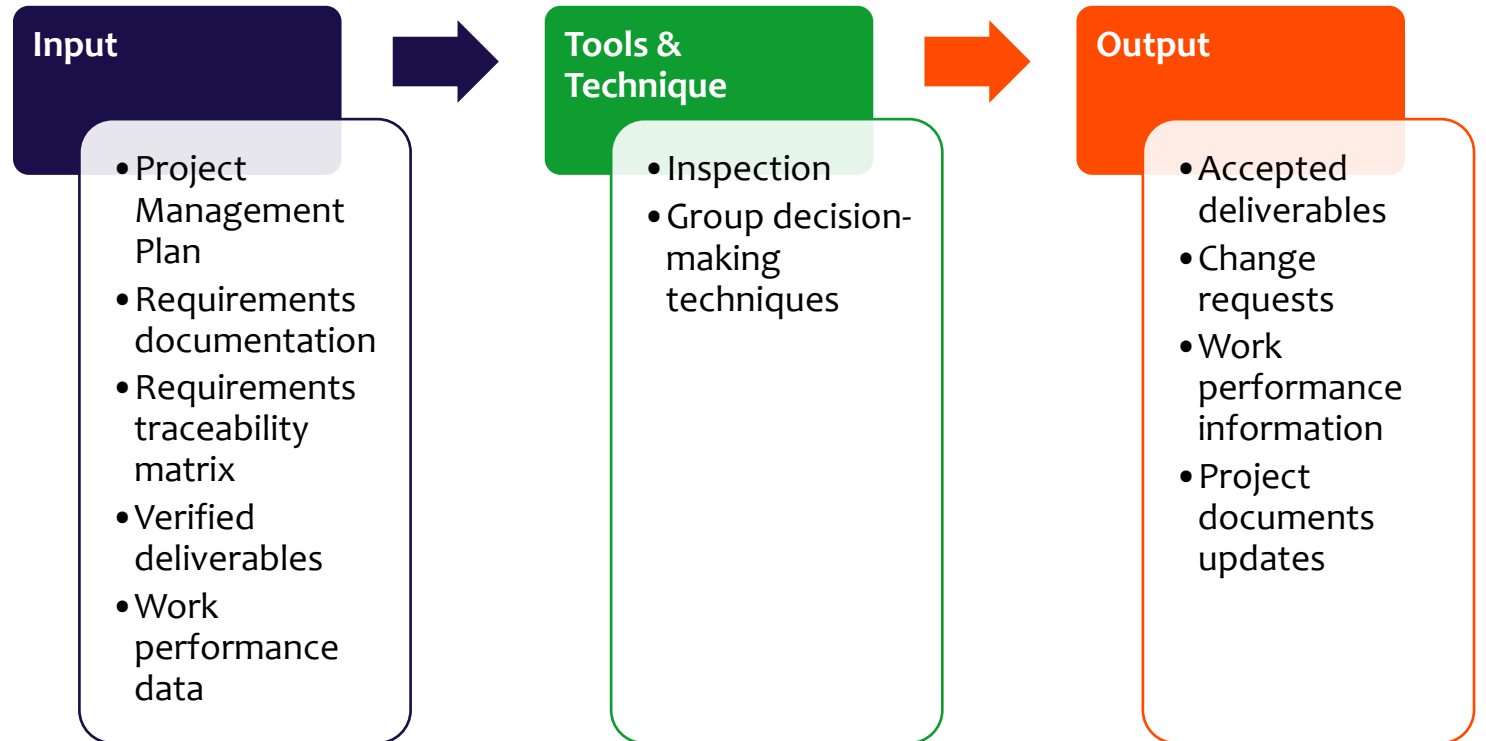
Input

- Project Management Plan
- Requirements documentation
- Requirements traceability matrix
- Verified deliverables
- Work performance data

Tools & Technique

- Inspection
- Group decision-making techniques

Output

- Accepted deliverables
- Change requests
- Work performance information
- Project documents updates